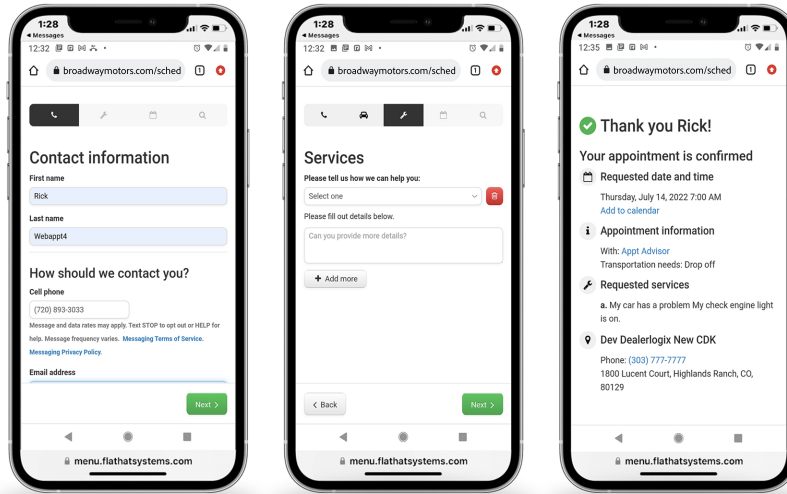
1:28
◂ Messages
12:32
broadwaymotors.com/sched
1

Contact information

First name

Rick

Last name

Webappt4

How should we contact you?

Cell phone

(720) 893-3033

Message and data rates may apply. Text STOP to opt out or HELP for help. Message frequency varies. Messaging Terms of Service. Messaging Privacy Policy.

Email address

Next >

menu.flathatsystems.com

1:28
◂ Messages
12:32
broadwaymotors.com/sched
1

Services

Please tell us how we can help you:

Select one

Please fill out details below.

Can you provide more details?

+ Add more

< Back

Next >

menu.flathatsystems.com

1:28
◂ Messages
12:35
broadwaymotors.com/sched
1

Thank you Rick!

Your appointment is confirmed

Requested date and time

Thursday, July 14, 2022 7:00 AM

Add to calendar

Appointment information

With: Appt Advisor

Transportation needs: Drop off

Requested services

a. My car has a problem My check engine light is on.

Dev Dealerlogix New CDK

Phone: (303) 777-7777

1800 Lucent Court, Highlands Ranch, CO, 80129

menu.flathatsystems.com